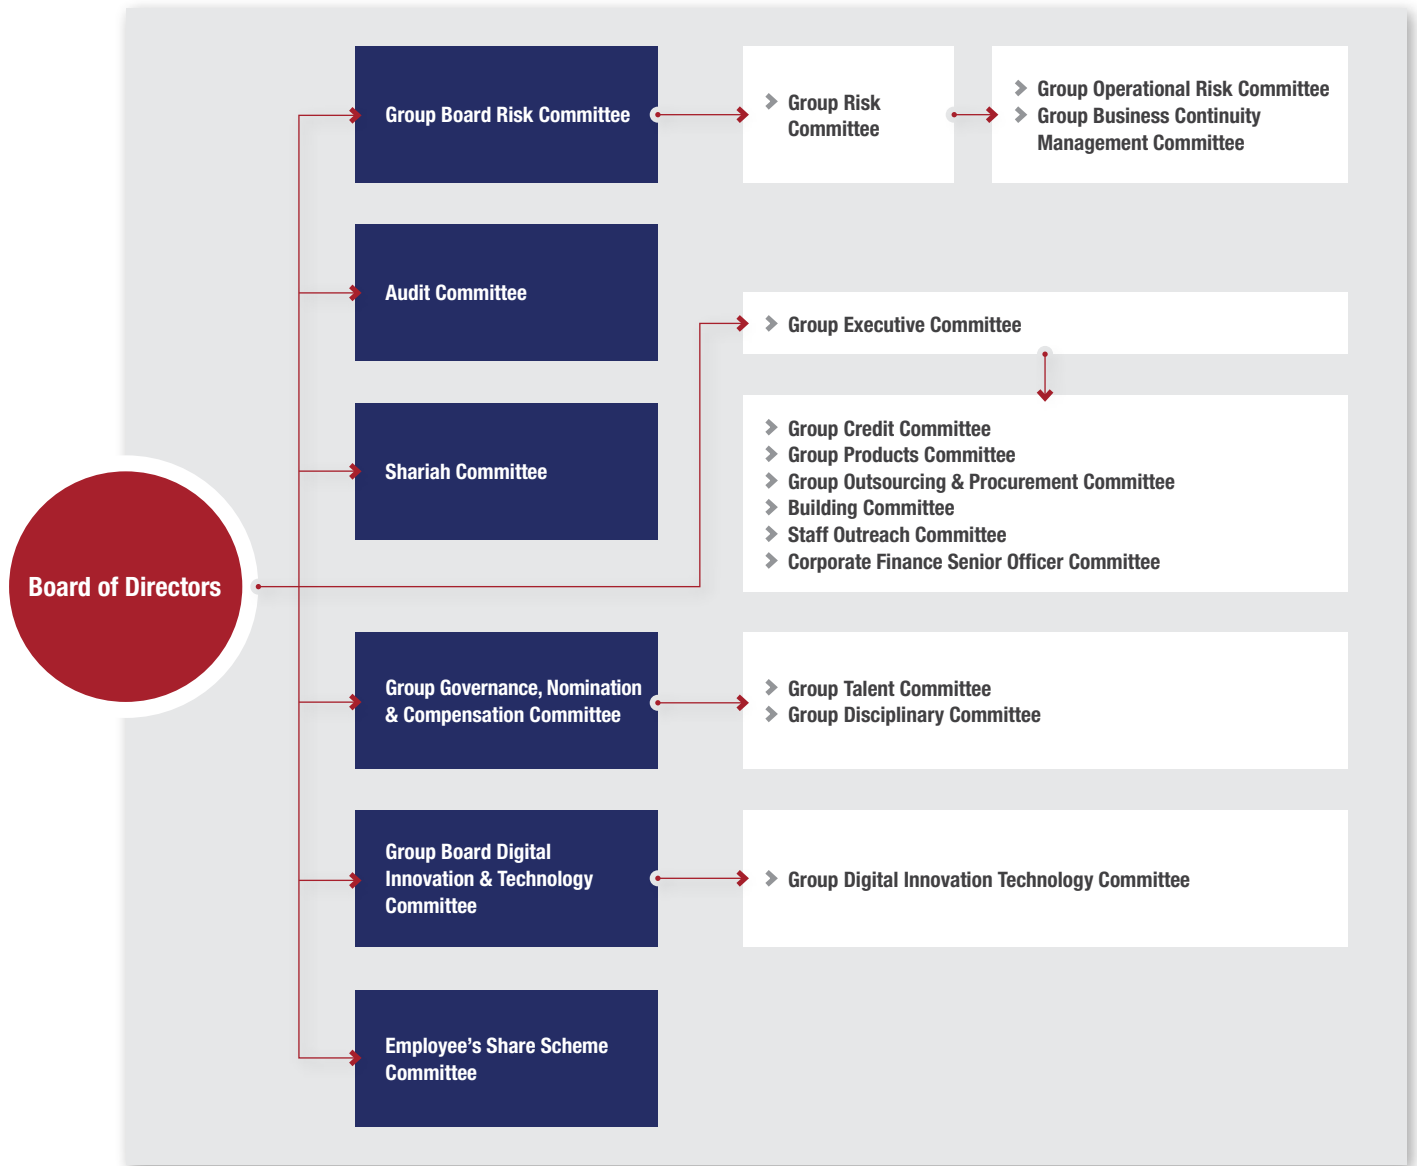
Board of Directors

Group Board Risk Committee

Group Risk Committee

Group Operational Risk Committee
Group Business Continuity Management Committee

Audit Committee

Shariah Committee

Group Executive Committee

Group Credit Committee
Group Products Committee
Group Outsourcing & Procurement Committee
Building Committee
Staff Outreach Committee
Corporate Finance Senior Officer Committee

Group Governance, Nomination & Compensation Committee

Group Talent Committee
Group Disciplinary Committee

Group Board Digital Innovation & Technology Committee

Group Digital Innovation Technology Committee

Employee's Share Scheme Committee